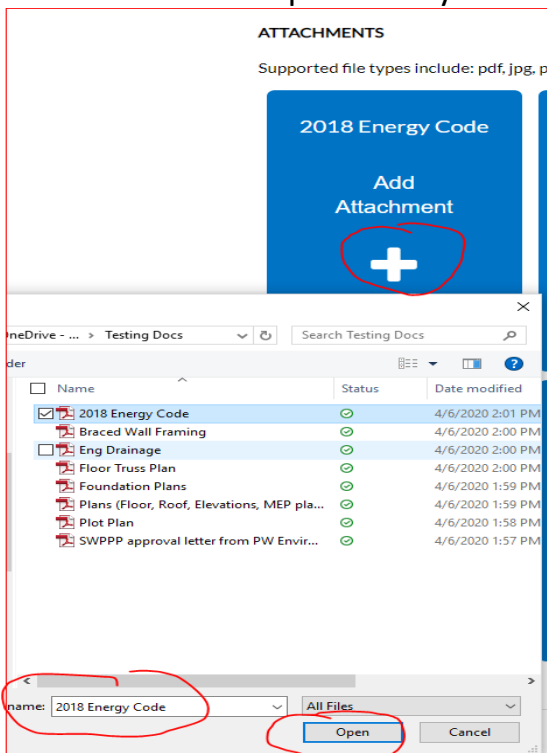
ATTACHMENTS

Supported file types include: pdf, jpg, p

2018 Energy Code

Add Attachment

OneDrive - ... › Testing Docs

Search Testing Docs

der

| Name | Status | Date modified |
|---|---|---|
| 2018 Energy Code | | 4/6/2020 2:01 PM |
| Braced Wall Framing | | 4/6/2020 2:00 PM |
| Eng Drainage | | 4/6/2020 2:00 PM |
| Floor Truss Plan | | 4/6/2020 2:00 PM |
| Foundation Plans | | 4/6/2020 1:59 PM |
| Plans (Floor, Roof, Elevations, MEP pla... | | 4/6/2020 1:59 PM |
| Plot Plan | | 4/6/2020 1:58 PM |
| SWPPP approval letter from PW Envir... | | 4/6/2020 1:57 PM |

name: 2018 Energy Code

All Files

Open

Cancel